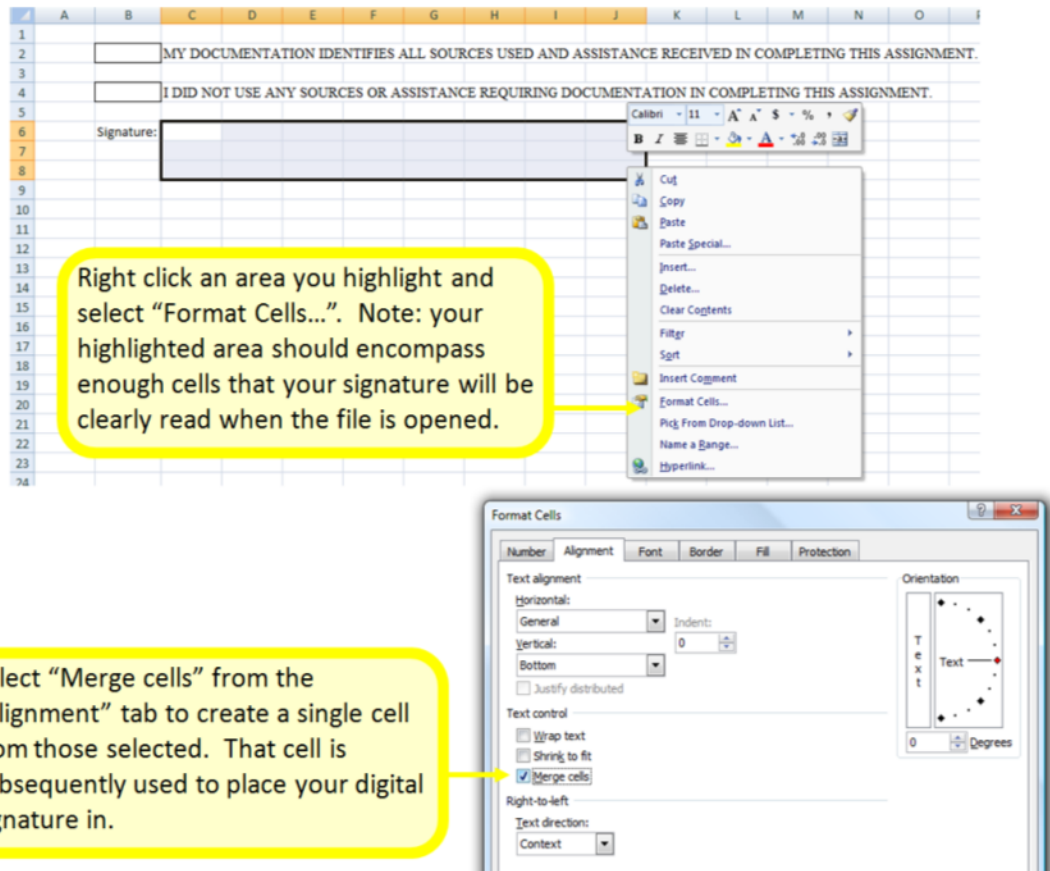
A B C D E F G H I J K L M N O

1
2 MY DOCUMENTATION IDENTIFIES ALL SOURCES USED AND ASSISTANCE RECEIVED IN COMPLETING THIS ASSIGNMENT.
3
4 I DID NOT USE ANY SOURCES OR ASSISTANCE REQUIRING DOCUMENTATION IN COMPLETING THIS ASSIGNMENT.
5
6 Signature:
7
8
9
10
11
12
13
14
15
16
17
18
19
20
21
22
23
24

Calibri 11 A A $ % ,
B I

Cut
Copy
Paste
Paste Special...
Insert...
Delete...
Clear Contents
Filter
Sort
Insert Comment
Format Cells...
Pick From Drop-down List...
Name a Range...
Hyperlink...

Right click an area you highlight and select "Format Cells...". Note: your highlighted area should encompass enough cells that your signature will be clearly read when the file is opened.

Format Cells

Number Alignment Font Border Fill Protection

Text alignment
Horizontal:
General
Indent:
0
Vertical:
Bottom
Justify distributed
Text control
Wrap text
Shrink to fit
Merge cells
Right-to-left
Text direction:
Context

Orientation
Text
T e x t
0 Degrees

lect "Merge cells" from the lignment" tab to create a single cell om those selected. That cell is bsequently used to place your digital gnature in.